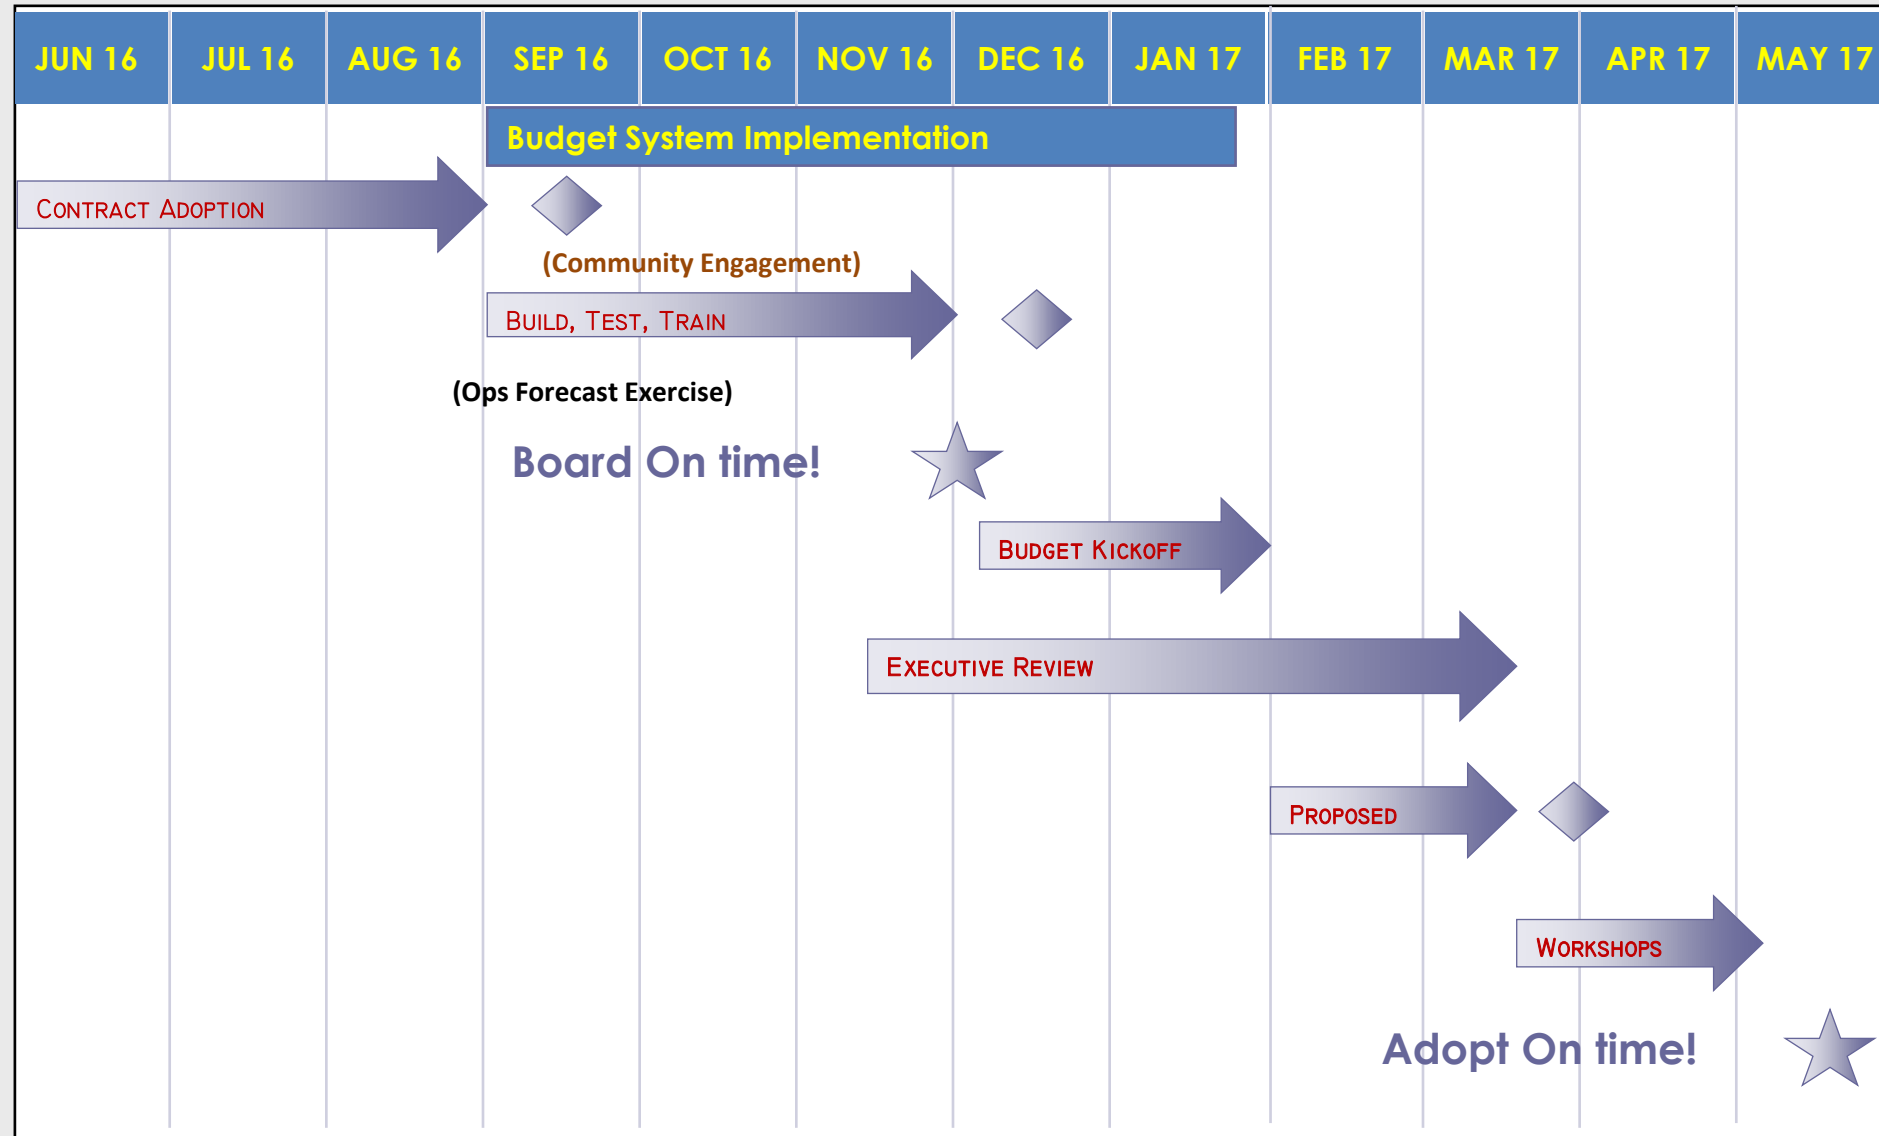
| JUN 16 | JUL 16 | AUG 16 | SEP 16 | OCT 16 | NOV 16 | DEC 16 | JAN 17 | FEB 17 | MAR 17 | APR 17 | MAY 17 |
|---|---|---|---|---|---|---|---|---|---|---|---|

Budget System Implementation

Contract Adoption

(Community Engagement)

Build, Test, Train

(Ops Forecast Exercise)

Board On time!

Budget Kickoff

Executive Review

Proposed

Workshops

Adopt On time!